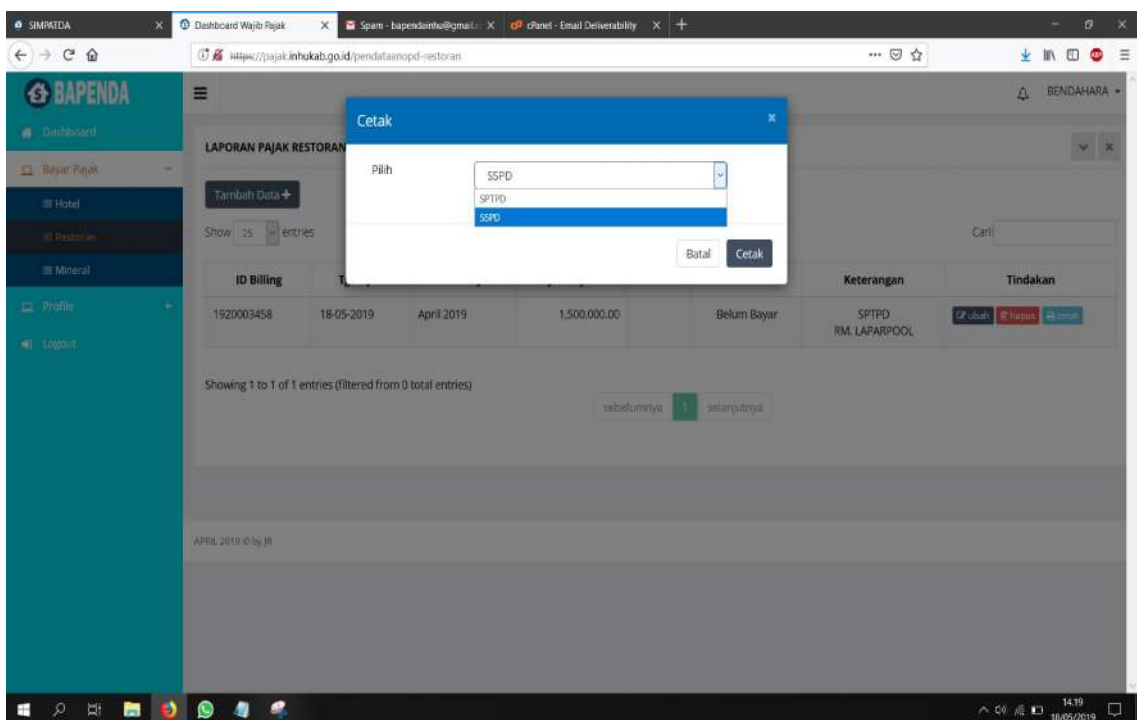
SIMPATDA × | Dashboard Wajib Pajak × | Spam - bapendainhu@gmail.c × | cPanel - Email Deliverability × | +

https://pajak.inhukab.go.id/pendataanopd-restoran

BAPENDA

BENDAHARA

Dashboard
Bayar Pajak
Hotel
Restoran
Mineral
Profile
Logout

LAPORAN PAJAK RESTORAN

Tambah Data +

Show 25 entries

Cari

| ID Billing | T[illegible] | | | | | Keterangan | Tindakan |
|---|---|---|---|---|---|---|---|
| 1920003458 | 18-05-2019 | April 2019 | 1,500,000.00 | | Belum Bayar | SPTPD RM. LAPARPOOL | ubah hapus cetak |

Showing 1 to 1 of 1 entries (filtered from 0 total entries)

sebelumnya 1 selanjutnya

APRIL 2019 © by JR

Cetak ×

Pilih

SSPD
SPTPD
SSPD

Batal Cetak

14.19
18/05/2019